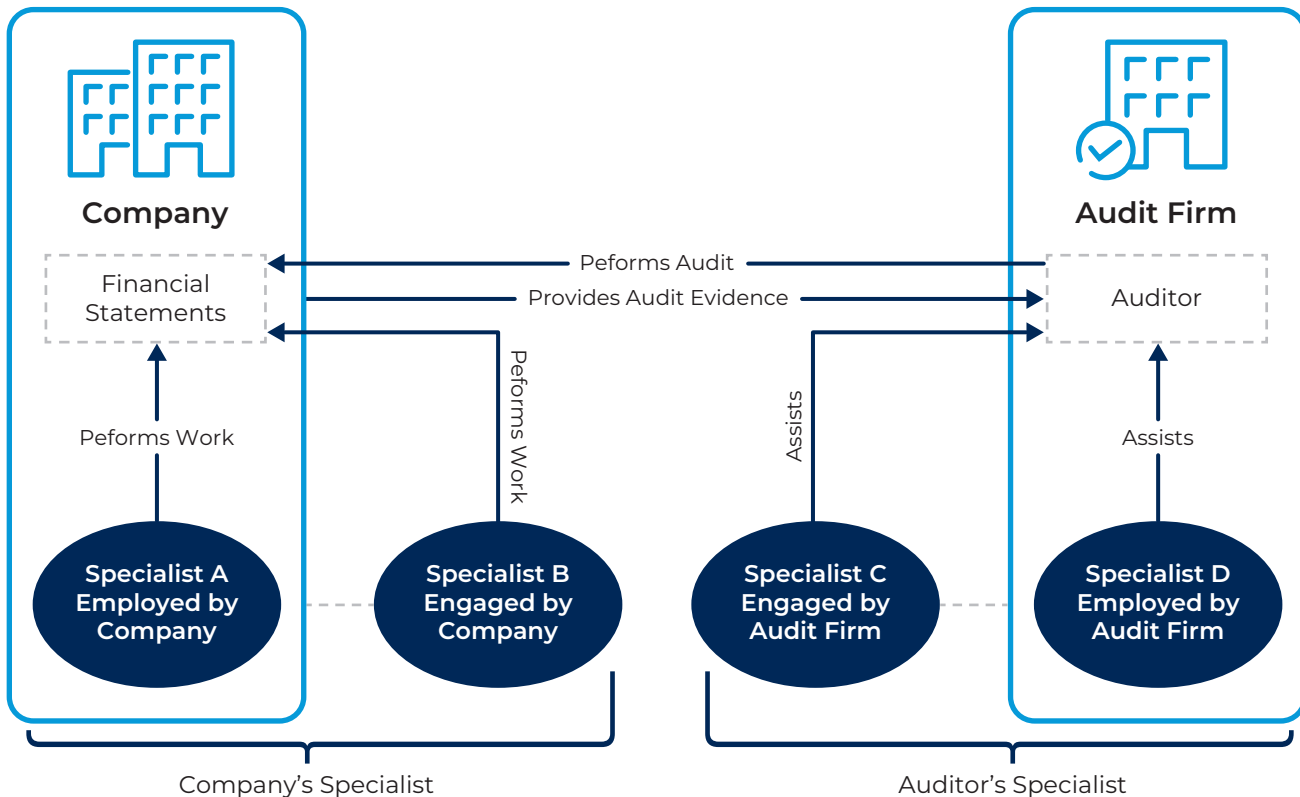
Company

Audit Firm

Financial Statements

Peforms Audit

Provides Audit Evidence

Auditor

Peforms Work

Peforms Work

Assists

Assists

Specialist A Employed by Company

Specialist B Engaged by Company

Specialist C Engaged by Audit Firm

Specialist D Employed by Audit Firm

Company's Specialist

Auditor's Specialist